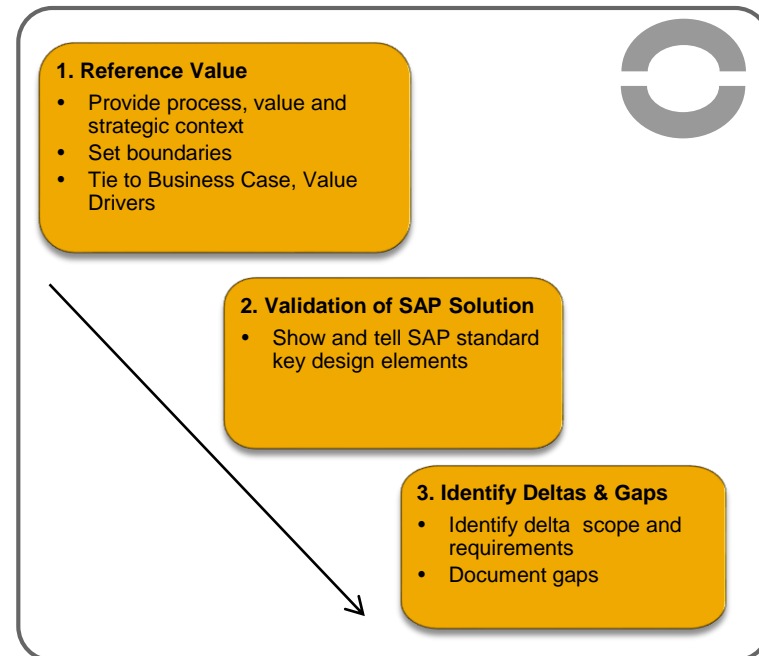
1. Reference Value

- Provide process, value and strategic context
- Set boundaries
- Tie to Business Case, Value Drivers

2. Validation of SAP Solution

- Show and tell SAP standard key design elements

3. Identify Deltas & Gaps

- Identify delta scope and requirements
- Document gaps